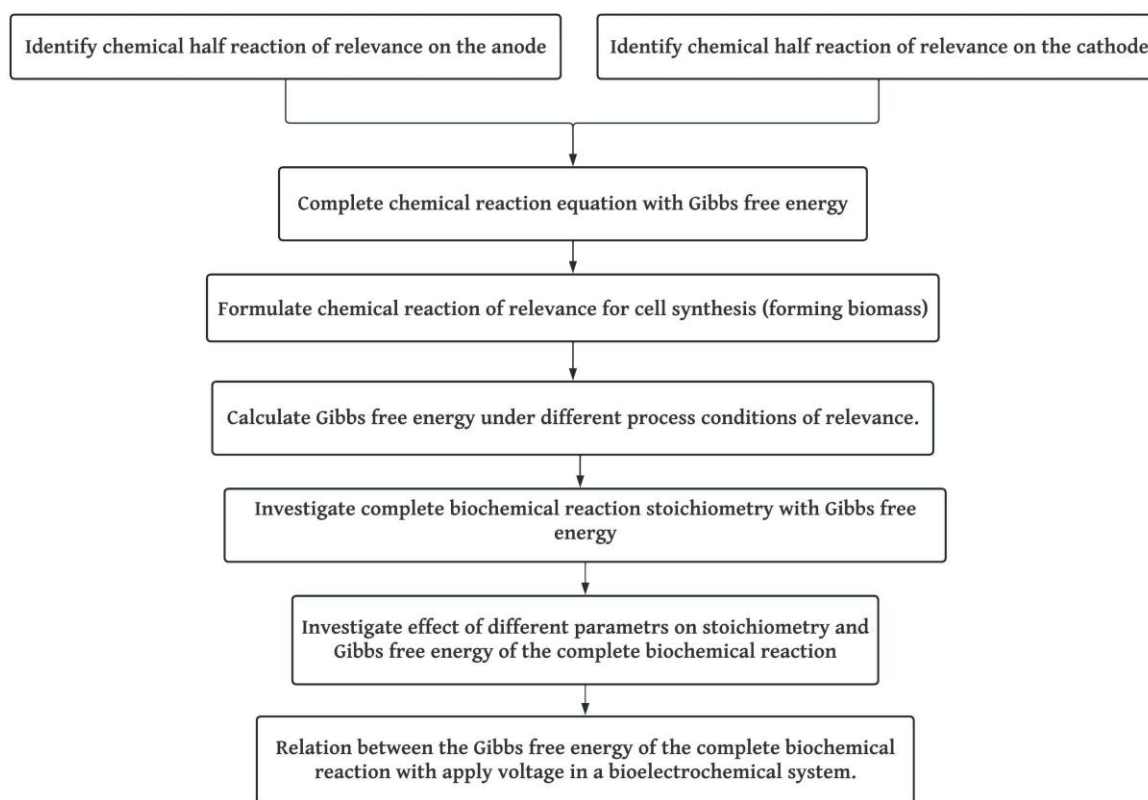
Identify chemical half reaction of relevance on the anode

Identify chemical half reaction of relevance on the cathode

Complete chemical reaction equation with Gibbs free energy

Formulate chemical reaction of relevance for cell synthesis (forming biomass)

Calculate Gibbs free energy under different process conditions of relevance.

Investigate complete biochemical reaction stoichiometry with Gibbs free energy

Investigate effect of different parametrs on stoichiometry and Gibbs free energy of the complete biochemical reaction

Relation between the Gibbs free energy of the complete biochemical reaction with apply voltage in a bioelectrochemical system.